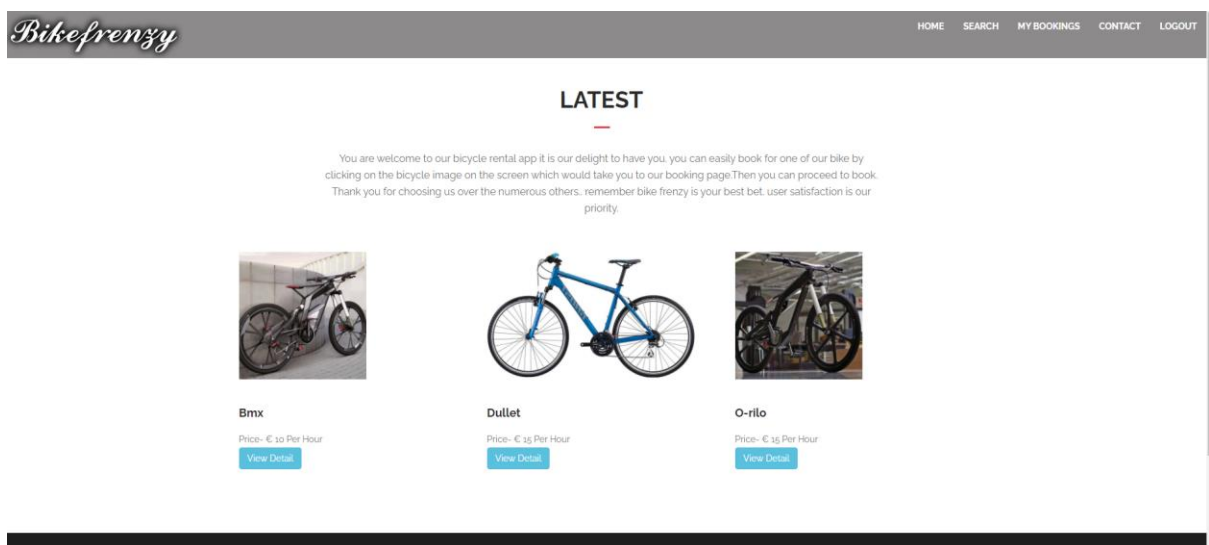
Bikefrenzy

HOME SEARCH MY BOOKINGS CONTACT LOGOUT

LATEST

You are welcome to our bicycle rental app it is our delight to have you. you can easily book for one of our bike by clicking on the bicycle image on the screen which would take you to our booking page.Then you can proceed to book. Thank you for choosing us over the numerous others.. remember bike frenzy is your best bet. user satisfaction is our priority.

Bmx

Price- € 10 Per Hour

View Detail

Dullet

Price- € 15 Per Hour

View Detail

O-rilo

Price- € 15 Per Hour

View Detail